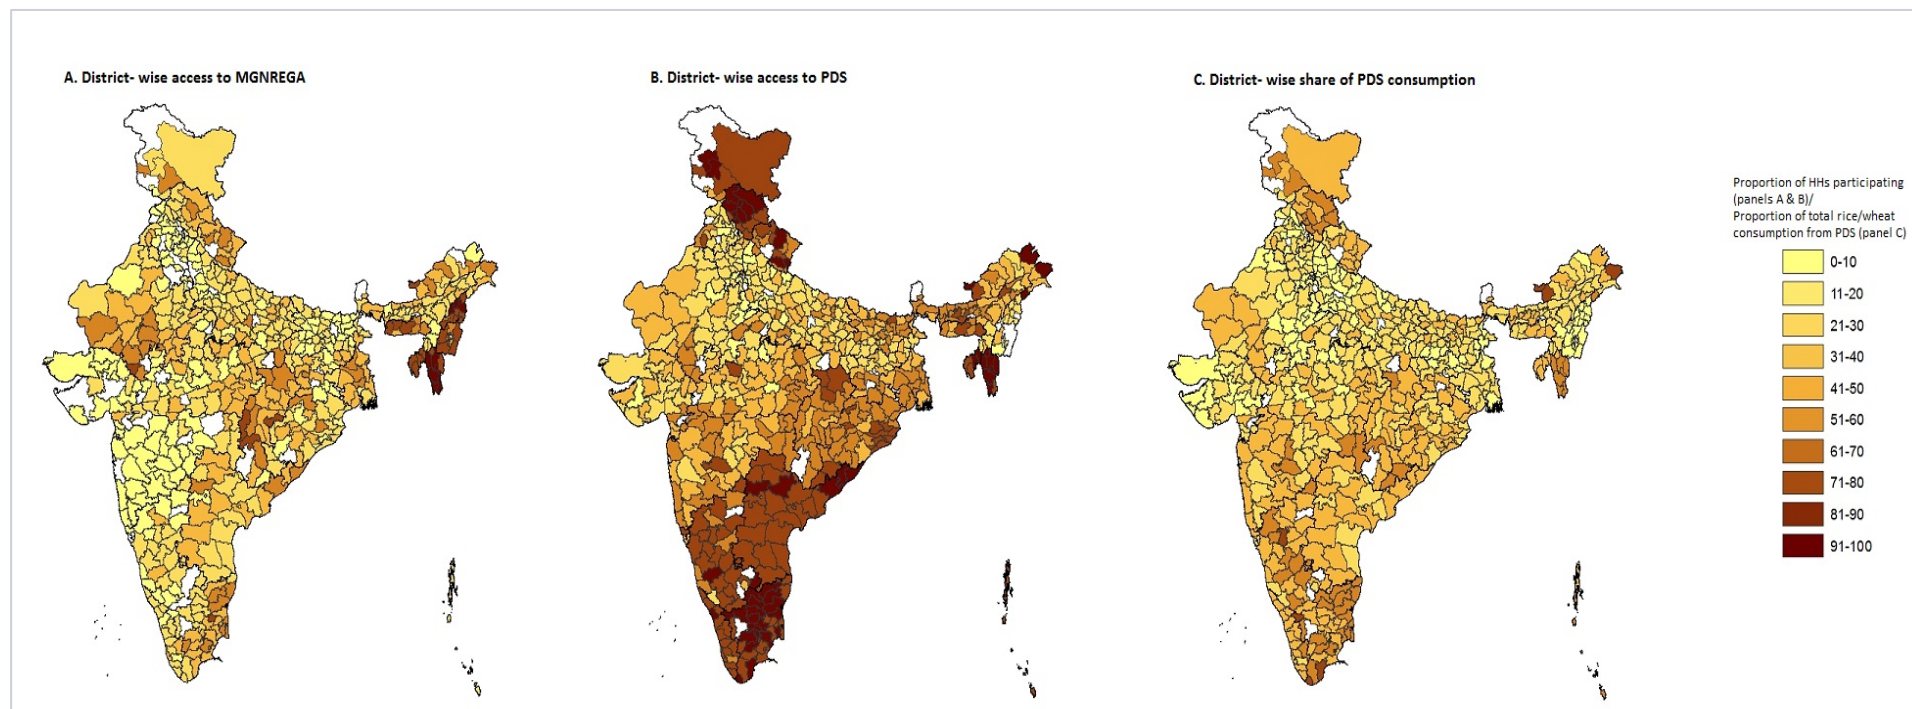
A. District- wise access to MGNREGA

B. District- wise access to PDS

C. District- wise share of PDS consumption

Proportion of HHs participating (panels A & B)/
Proportion of total rice/wheat consumption from PDS (panel C)

0-10
11-20
21-30
31-40
41-50
51-60
61-70
71-80
81-90
91-100